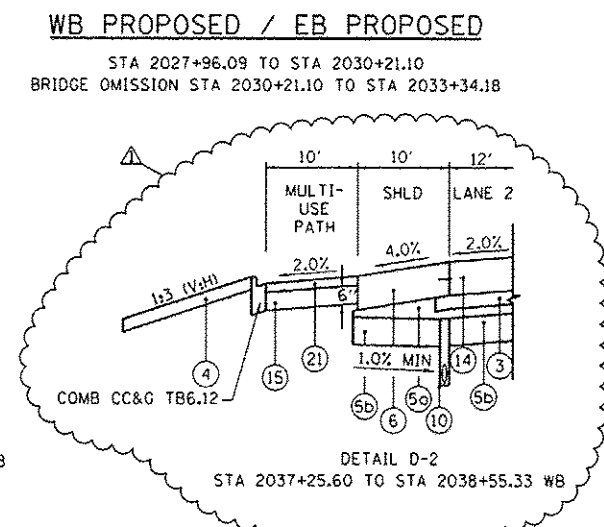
WB PROPOSED / EB PROPOSED

STA 2027+96.09 TO STA 2030+21.10
BRIDGE OMISSION STA 2030+21.10 TO STA 2033+34.18

1

10'

10'

12'

MULTI-USE PATH

SHLD

LANE 2

2.0%

4.0%

2.0%

1:3 (V:H)

6"

4

15

21

1.0% MIN

14

3

COMB CC&G TB6.12

5b

6

5a

10

5b

DETAIL D-2
STA 2037+25.60 TO STA 2038+55.33 WB

8